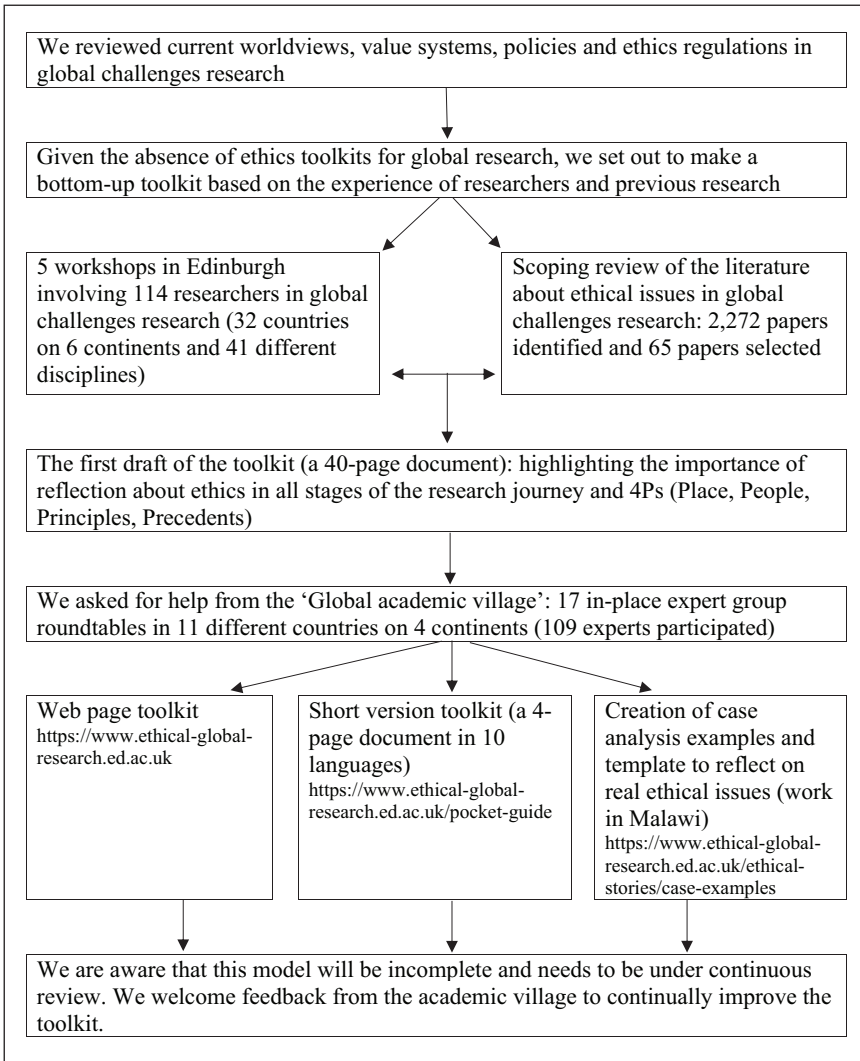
We reviewed current worldviews, value systems, policies and ethics regulations in global challenges research

Given the absence of ethics toolkits for global research, we set out to make a bottom-up toolkit based on the experience of researchers and previous research

5 workshops in Edinburgh involving 114 researchers in global challenges research (32 countries on 6 continents and 41 different disciplines)

Scoping review of the literature about ethical issues in global challenges research: 2,272 papers identified and 65 papers selected

The first draft of the toolkit (a 40-page document): highlighting the importance of reflection about ethics in all stages of the research journey and 4Ps (Place, People, Principles, Precedents)

We asked for help from the 'Global academic village': 17 in-place expert group roundtables in 11 different countries on 4 continents (109 experts participated)

Web page toolkit
https://www.ethical-global-research.ed.ac.uk

Short version toolkit (a 4-page document in 10 languages)
https://www.ethical-global-research.ed.ac.uk/pocket-guide

Creation of case analysis examples and template to reflect on real ethical issues (work in Malawi)
https://www.ethical-global-research.ed.ac.uk/ethical-stories/case-examples

We are aware that this model will be incomplete and needs to be under continuous review. We welcome feedback from the academic village to continually improve the toolkit.